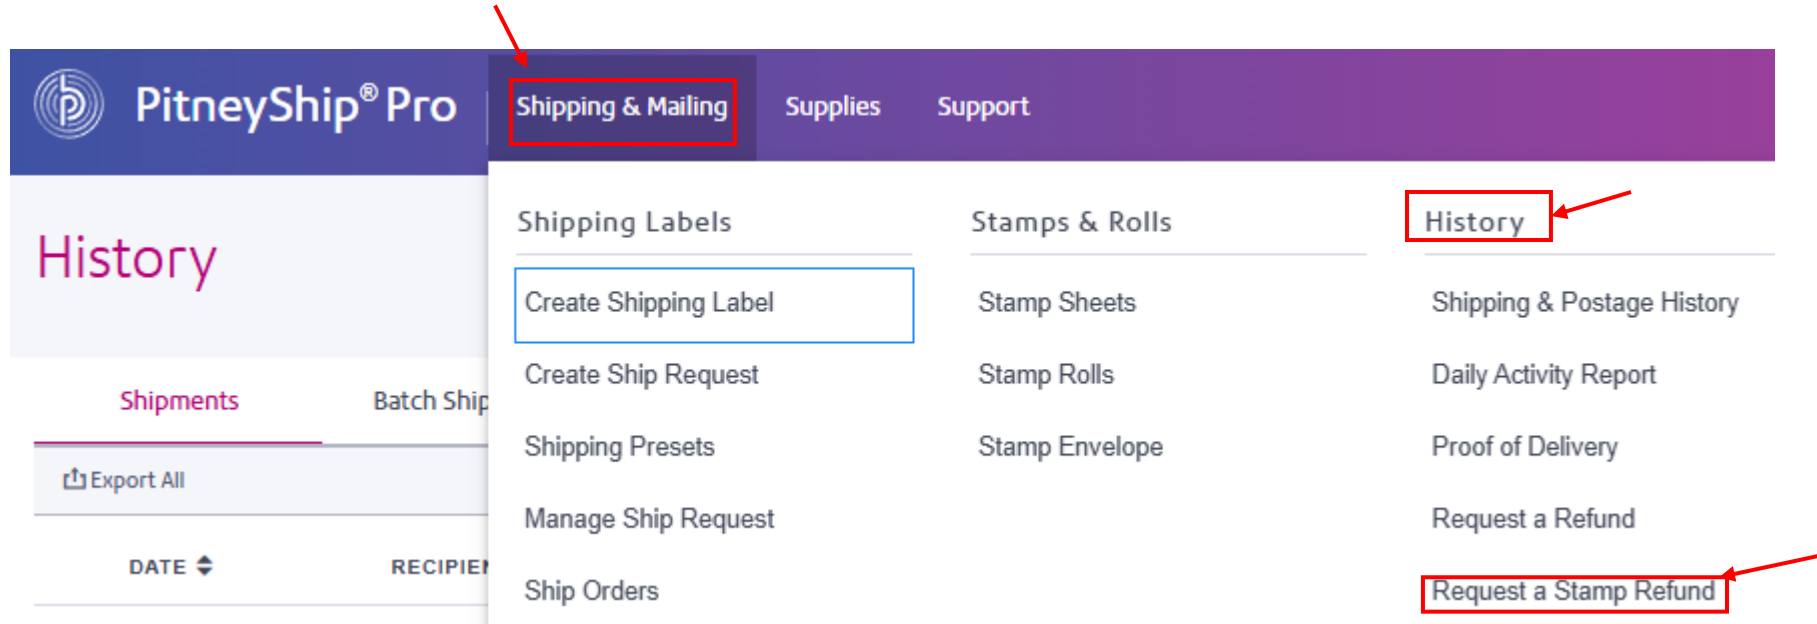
PitneyShip® Pro

Shipping & Mailing

Supplies

Support

History

Shipments

Batch Ship

Export All

DATE

RECIPIEN

Shipping Labels

Create Shipping Label

Create Ship Request

Shipping Presets

Manage Ship Request

Ship Orders

Stamps & Rolls

Stamp Sheets

Stamp Rolls

Stamp Envelope

History

Shipping & Postage History

Daily Activity Report

Proof of Delivery

Request a Refund

Request a Stamp Refund